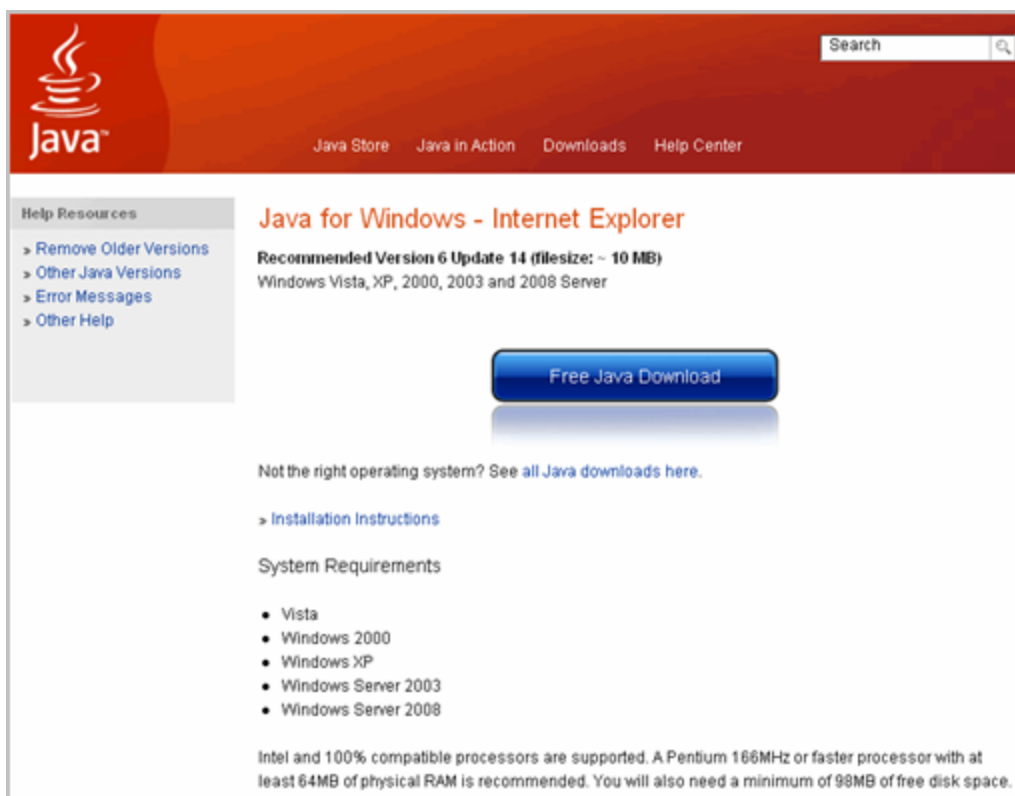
Java™

Search

Java Store Java in Action Downloads Help Center

Help Resources

» Remove Older Versions
» Other Java Versions
» Error Messages
» Other Help

Java for Windows - Internet Explorer

Recommended Version 6 Update 14 (filesize: ~ 10 MB)
Windows Vista, XP, 2000, 2003 and 2008 Server

Free Java Download

Not the right operating system? See all Java downloads here.

» Installation Instructions

System Requirements

- Vista
- Windows 2000
- Windows XP
- Windows Server 2003
- Windows Server 2008

Intel and 100% compatible processors are supported. A Pentium 166MHz or faster processor with at least 64MB of physical RAM is recommended. You will also need a minimum of 98MB of free disk space.